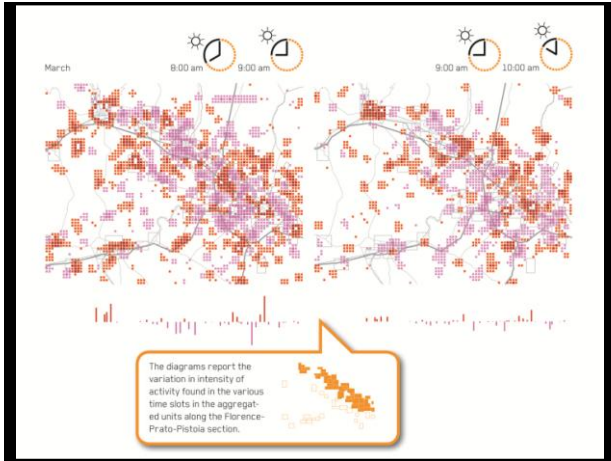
March

8:00 am

9:00 am

9:00 am

10:00 am

The diagrams report the variation in intensity of activity found in the various time slots in the aggregated units along the Florence-Prato-Pistoia section.